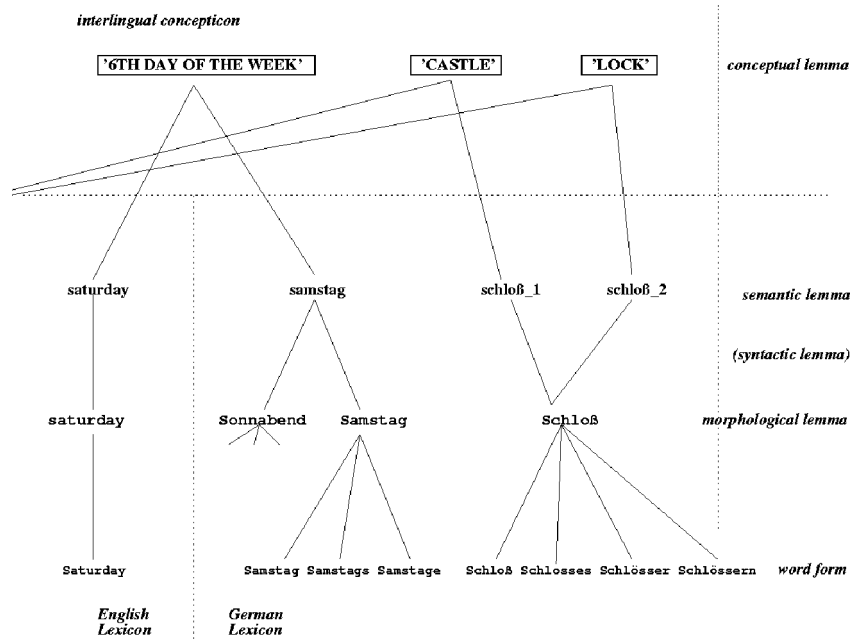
interlingual concepticon

'6TH DAY OF THE WEEK'

'CASTLE'

'LOCK'

conceptual lemma

saturday

samstag

schloß_1

schloß_2

semantic lemma

(syntactic lemma)

saturday

Sonnabend

Samstag

Schloß

morphological lemma

Saturday

Samstag Samstags Samstage

Schloß Schlosses Schlösser Schlössern

word form

English Lexicon

German Lexicon